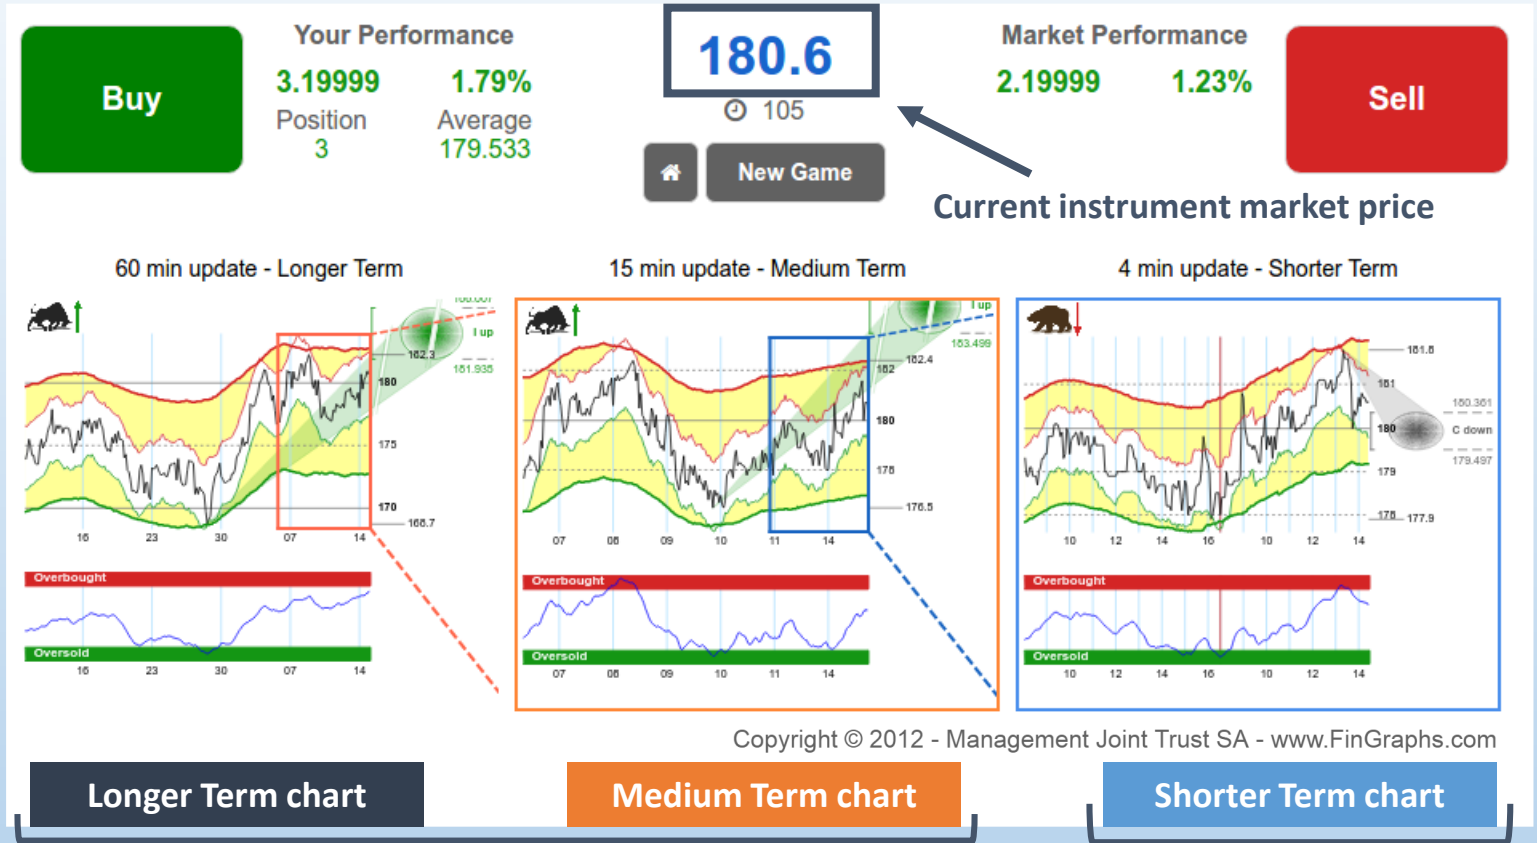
Buy

Your Performance
3.19999 1.79%
Position 3
Average 179.533

180.6
105

New Game

Market Performance
2.19999 1.23%

Sell

Current instrument market price

60 min update - Longer Term

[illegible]
I up
182.3
181.935
180
175
170
166.7
16 23 30 07 14
Overbought
Oversold
16 23 30 07 14

15 min update - Medium Term

I up
183.499
182.4
182
180
178
176.5
07 08 09 10 11 14
Overbought
Oversold
07 08 09 10 11 14

4 min update - Shorter Term

181.8
181
180.361
180
C down
179.497
179
178 177.9
10 12 14 16 10 12 14
Overbought
Oversold
10 12 14 16 10 12 14

Copyright © 2012 - Management Joint Trust SA - www.FinGraphs.com

Longer Term chart
Medium Term chart
Shorter Term chart